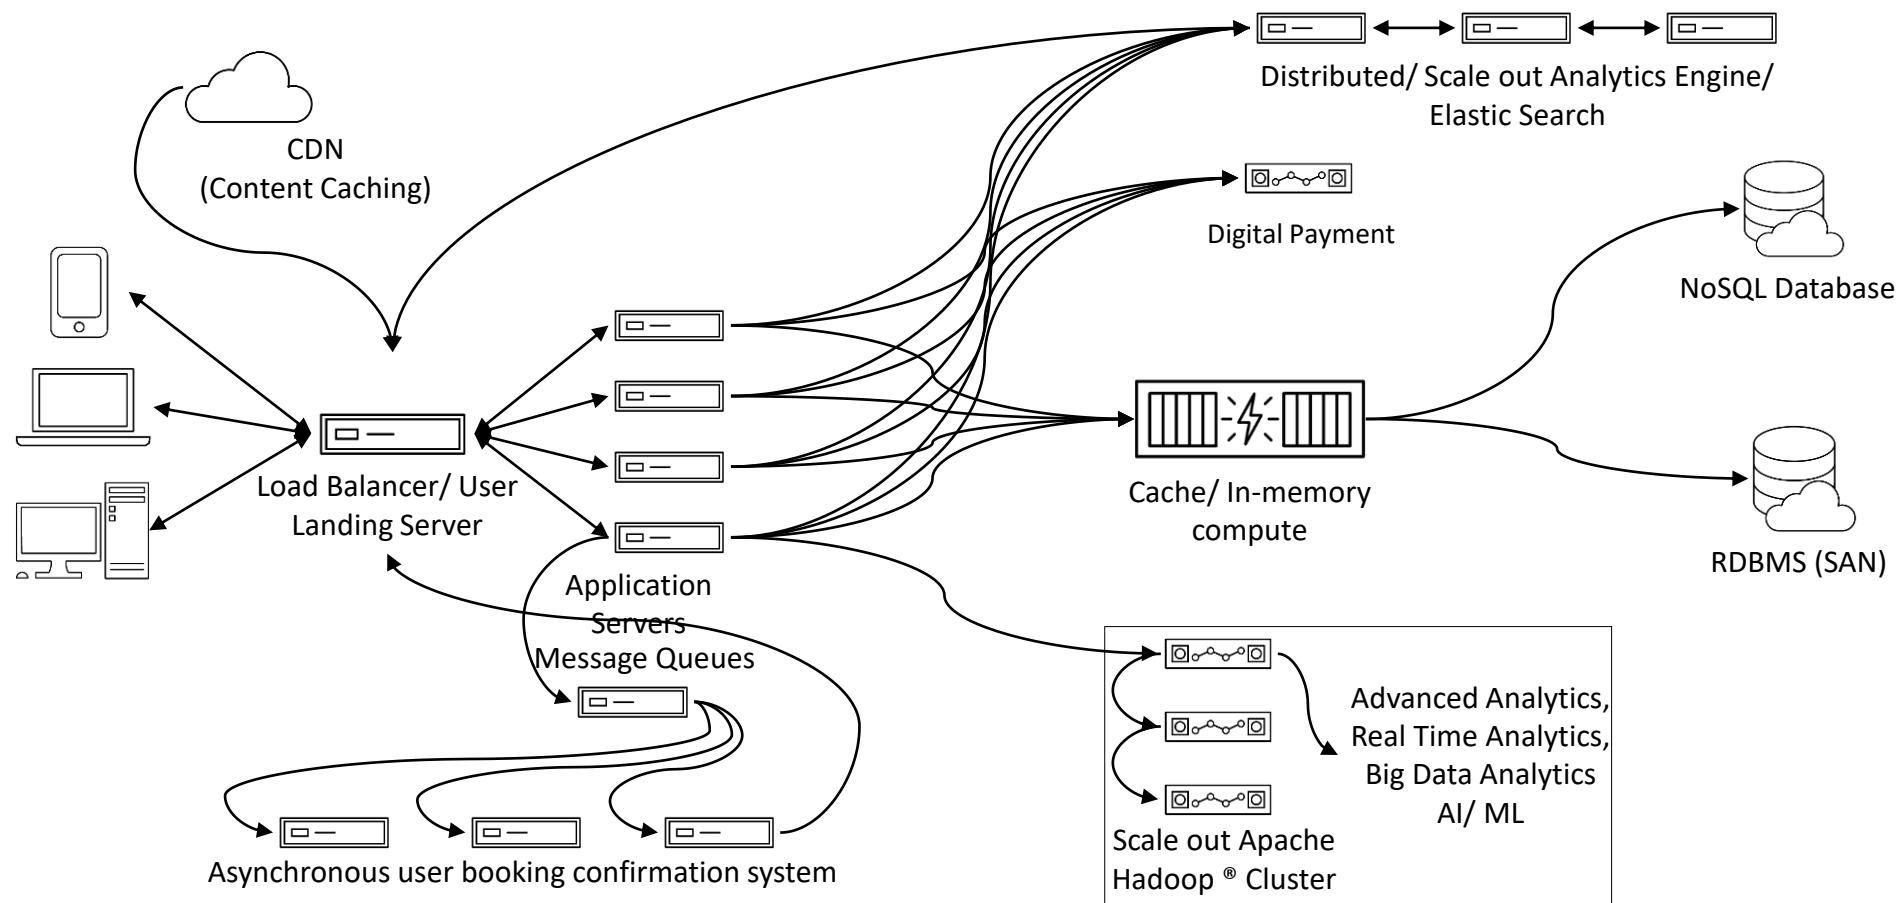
Distributed/ Scale out Analytics Engine/ Elastic Search

CDN
(Content Caching)

Digital Payment

NoSQL Database

Load Balancer/ User Landing Server

Cache/ In-memory compute

RDBMS (SAN)

Application Servers

Message Queues

Advanced Analytics, Real Time Analytics, Big Data Analytics AI/ ML

Scale out Apache Hadoop ® Cluster

Asynchronous user booking confirmation system